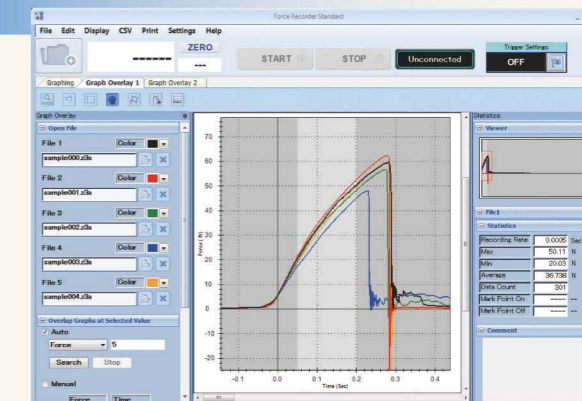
Force Recorder Standard

File Edit Display CSV Print Settings Help

------

ZERO

---

START

STOP

Unconnected

Trigger Settings

OFF

Graphing Graph Overlay 1 Graph Overlay 2

Graph Overlay

Open File

File 1 Color

sample000.z3s

File 2 Color

sample001.z3s

File 3 Color

sample002.z3s

File 4 Color

sample003.z3s

File 5 Color

sample004.z3s

Overlay Graphs at Selected Value

Auto

Force 5

Search Stop

Manual

Force Time

70
60
50
40
30
20
10
0
-10
-20

Force (N)

-0.1 0.0 0.1 0.2 0.3 0.4

Time (Sec)

Statistics

Viewer

File1

Statistics

| | | |
|---|---|---|
| Recording Rate | 0.0005 | Sec |
| Max | 50.11 | N |
| Min | 20.03 | N |
| Average | 36.738 | N |
| Data Count | 301 | |
| Mark Point On | ----- | --- |
| Mark Point Off | ----- | --- |

Comment